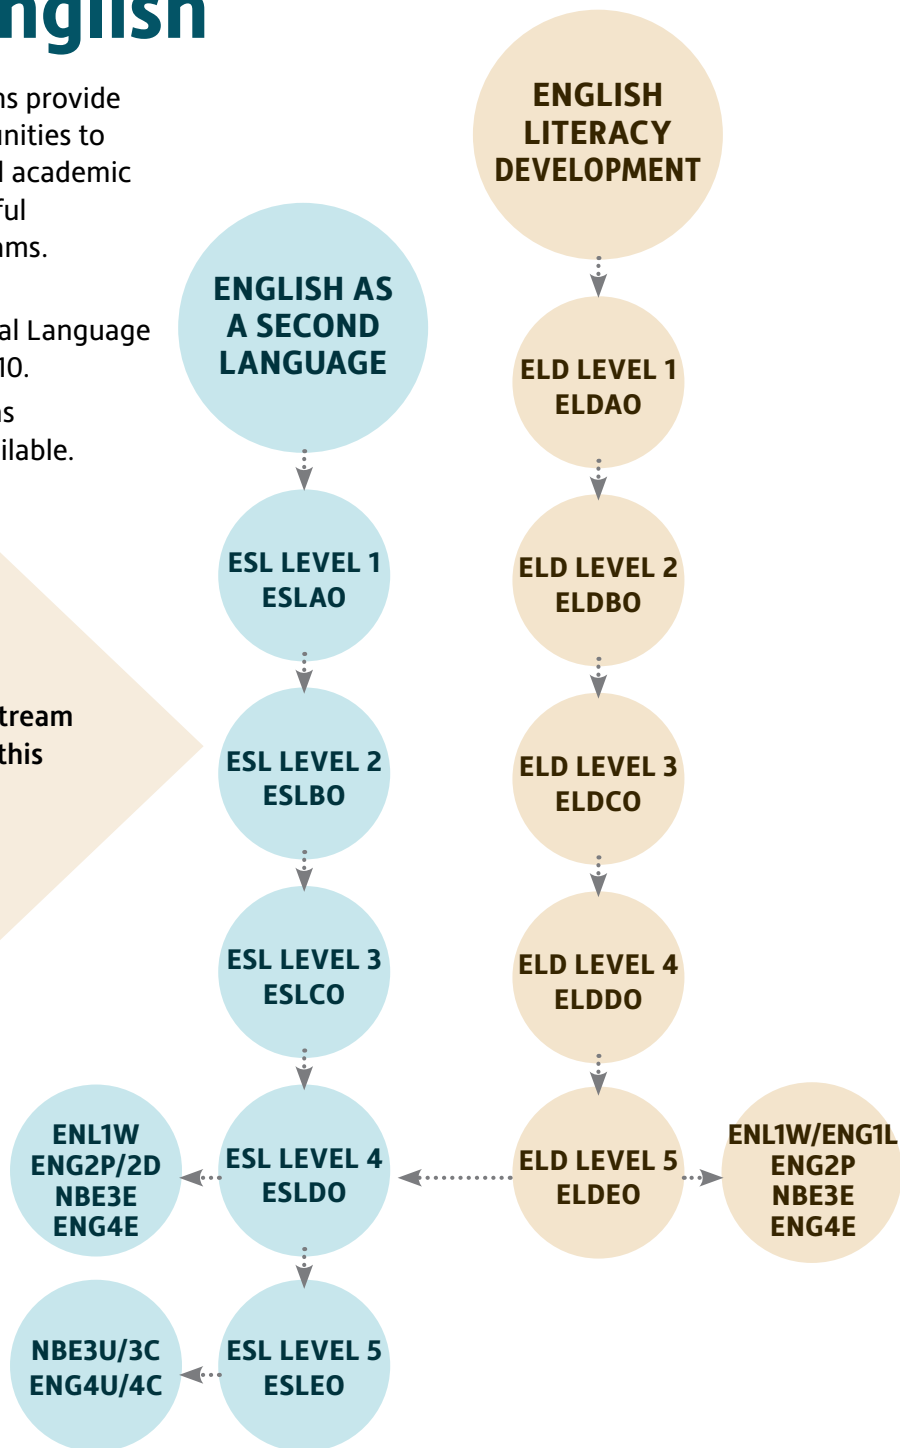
nglish

ns provide
nities to
l academic
ful
ms.

al Language
10.

s
ilable.

tream
this

ENGLISH LITERACY DEVELOPMENT

ENGLISH AS A SECOND LANGUAGE

ELD LEVEL 1 ELDAO

ESL LEVEL 1 ESLAO

ELD LEVEL 2 ELDBO

ESL LEVEL 2 ESLBO

ELD LEVEL 3 ELDCO

ESL LEVEL 3 ESLCO

ELD LEVEL 4 ELDDO

ENL1W ENG2P/2D NBE3E ENG4E

ESL LEVEL 4 ESLDO

ELD LEVEL 5 ELDEO

ENL1W/ENG1L ENG2P NBE3E ENG4E

NBE3U/3C ENG4U/4C

ESL LEVEL 5 ESLEO